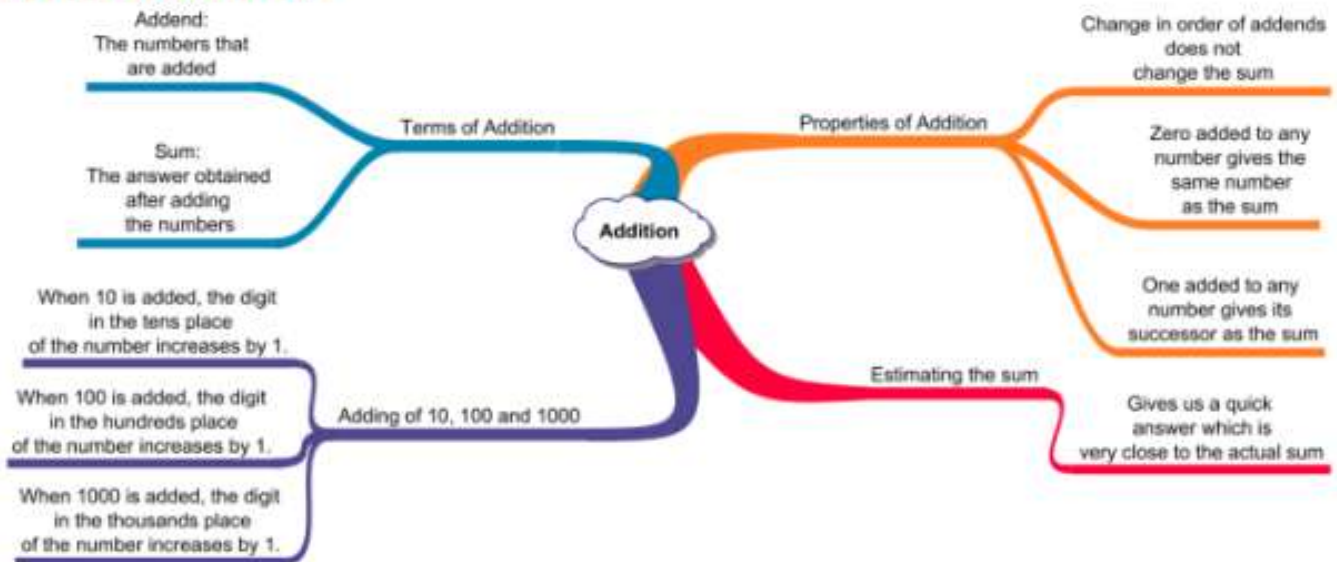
Addend:
The numbers that are added

Sum:
The answer obtained after adding the numbers

Terms of Addition

Addition

Properties of Addition

Change in order of addends does not change the sum

Zero added to any number gives the same number as the sum

One added to any number gives its successor as the sum

When 10 is added, the digit in the tens place of the number increases by 1.

When 100 is added, the digit in the hundreds place of the number increases by 1.

When 1000 is added, the digit in the thousands place of the number increases by 1.

Adding of 10, 100 and 1000

Estimating the sum

Gives us a quick answer which is very close to the actual sum